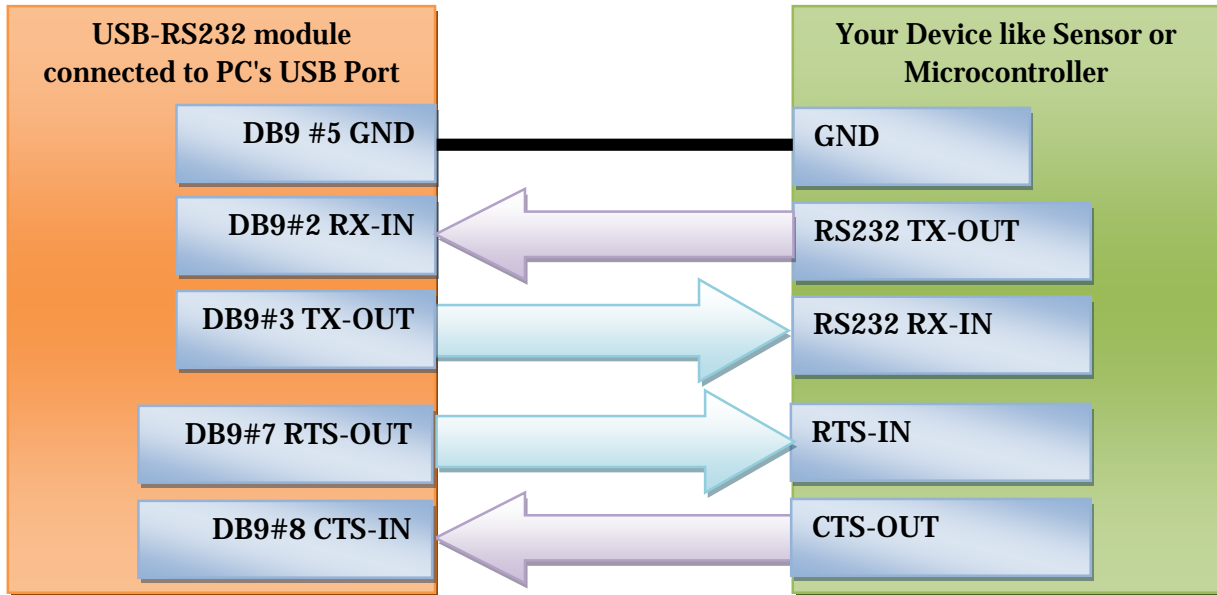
USB-RS232 module connected to PC's USB Port

DB9 #5 GND

DB9#2 RX-IN

DB9#3 TX-OUT

DB9#7 RTS-OUT

DB9#8 CTS-IN

Your Device like Sensor or Microcontroller

GND

RS232 TX-OUT

RS232 RX-IN

RTS-IN

CTS-OUT